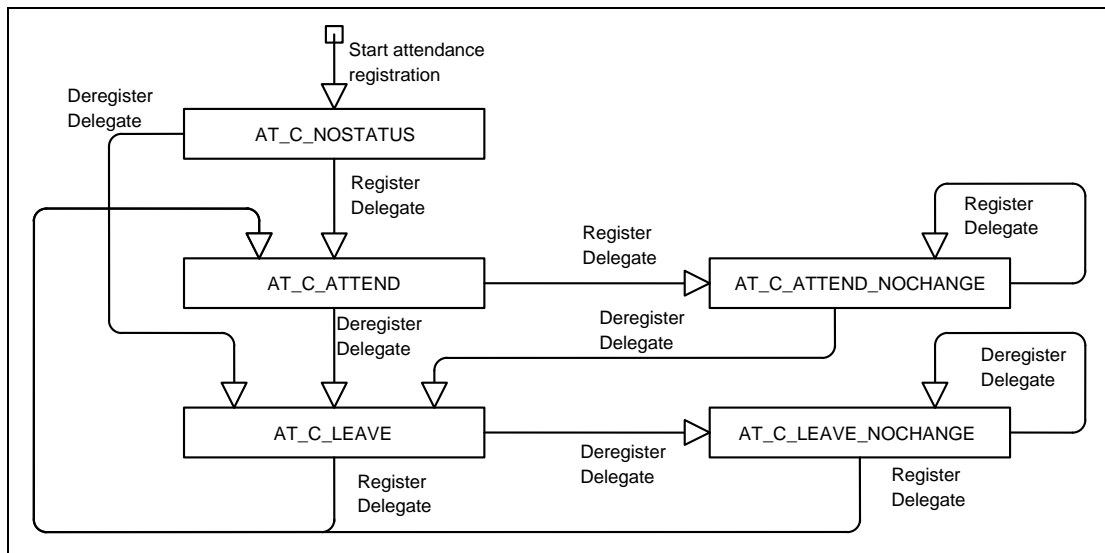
Start attendance registration

Deregister Delegate

AT_C_NOSTATUS

Register Delegate

Register Delegate

Register Delegate

AT_C_ATTEND

AT_C_ATTEND_NOCHANGE

Deregister Delegate

Deregister Delegate

Deregister Delegate

AT_C_LEAVE

AT_C_LEAVE_NOCHANGE

Deregister Delegate

Register Delegate

Register Delegate